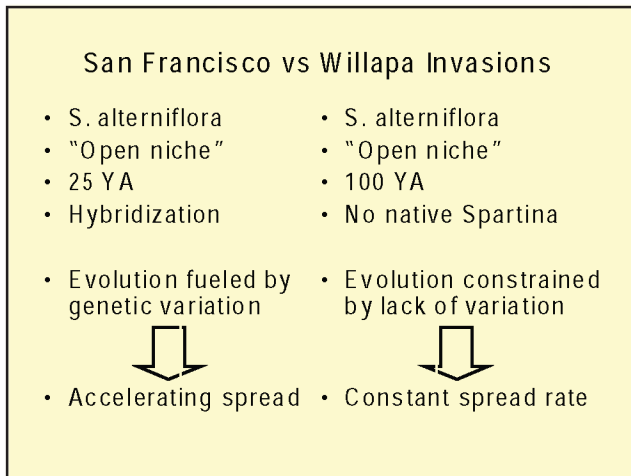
San Francisco vs Willapa Invasions

- S. alterniflora
- "Open niche"
- 25 YA
- Hybridization

- Evolution fueled by genetic variation

- Accelerating spread

- S. alterniflora
- "Open niche"
- 100 YA
- No native Spartina

- Evolution constrained by lack of variation

- Constant spread rate